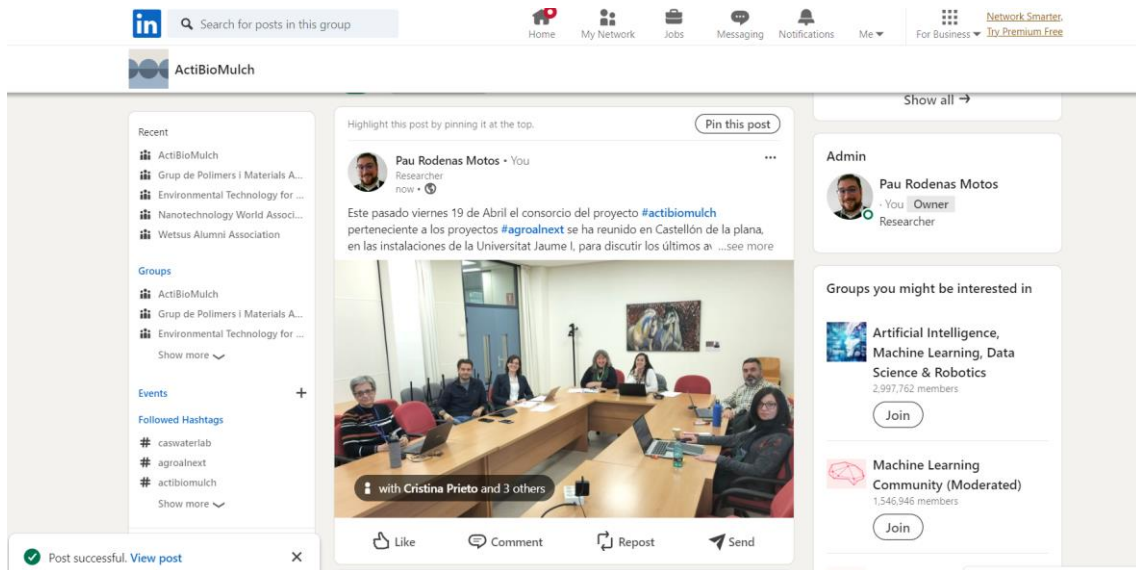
in Search for posts in this group
Home My Network Jobs Messaging Notifications Me
For Business
Network Smarter, Try Premium Free

ActiBioMulch

Recent
ActiBioMulch
Grup de Polimers i Materials A...
Environmental Technology for ...
Nanotechnology World Associ...
Wetsus Alumni Association

Groups
ActiBioMulch
Grup de Polimers i Materials A...
Environmental Technology for ...
Show more

Events +

Followed Hashtags
# caswaterlab
# agroalnext
# actibiomulch
Show more

Highlight this post by pinning it at the top.
Pin this post

Pau Rodenas Motos • You
Researcher
now •

Este pasado viernes 19 de Abril el consorcio del proyecto #actibiomulch perteneciente a los proyectos #agroalnext se ha reunido en Castellón de la plana, en las instalaciones de la Universitat Jaume I, para discutir los últimos av ...see more

with Cristina Prieto and 3 others

Like Comment Repost Send

Show all →

Admin
Pau Rodenas Motos
· You Owner
Researcher

Groups you might be interested in

Artificial Intelligence, Machine Learning, Data Science & Robotics
2,997,762 members
Join

Machine Learning Community (Moderated)
1,546,946 members
Join

Post successful. View post ×